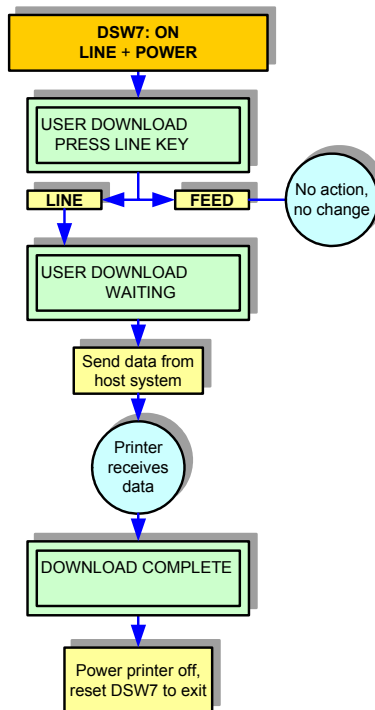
DSW7: ON
LINE + POWER

USER DOWNLOAD
PRESS LINE KEY

LINE

FEED

No action, no change

USER DOWNLOAD
WAITING

Send data from host system

Printer receives data

DOWNLOAD COMPLETE

Power printer off, reset DSW7 to exit